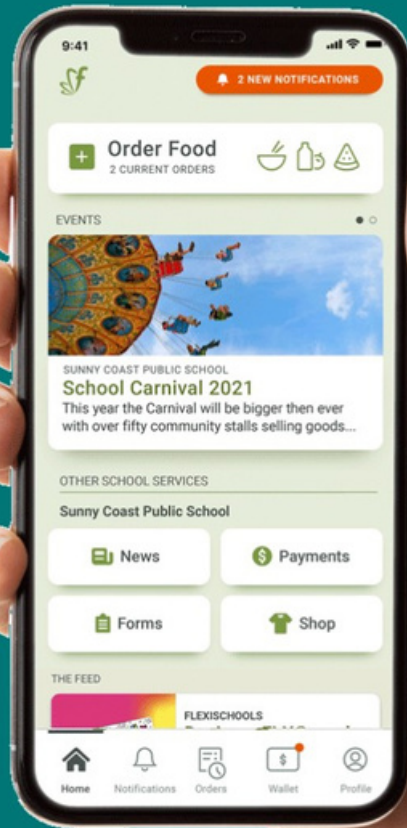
9:41

2 NEW NOTIFICATIONS

Order Food
2 CURRENT ORDERS

EVENTS

SUNNY COAST PUBLIC SCHOOL
School Carnival 2021
This year the Carnival will be bigger then ever with over fifty community stalls selling goods...

OTHER SCHOOL SERVICES

Sunny Coast Public School

News

Payments

Forms

Shop

THE FEED

FLEXISCHOOLS
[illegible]

Home Notifications Orders Wallet Profile